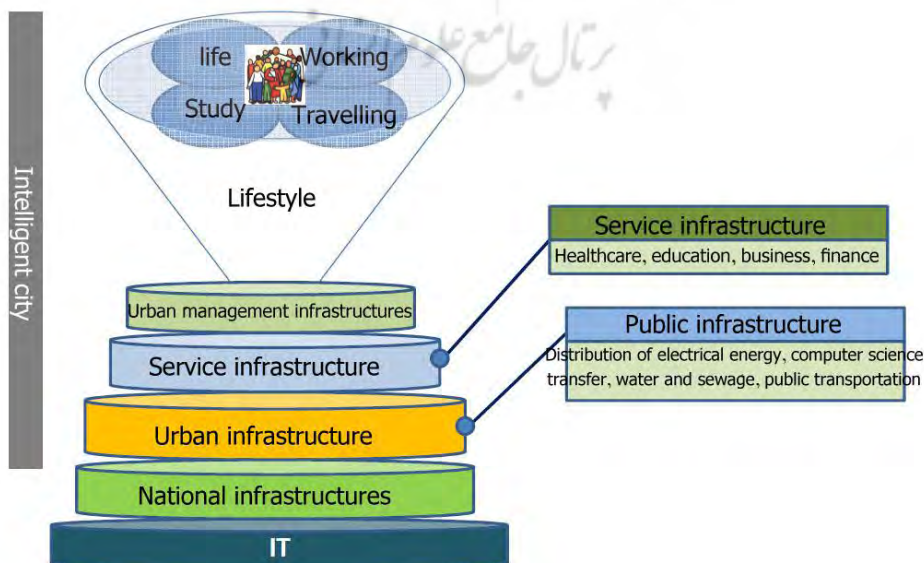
Intelligent city

life
Working
Study
Travelling

Lifestyle

پرتال جامع علوم انسانی

Urban management infrastructures

Service infrastructure

Urban infrastructure

National infrastructures

IT

Service infrastructure
Healthcare, education, business, finance

Public infrastructure
Distribution of electrical energy, computer science transfer, water and sewage, public transportation